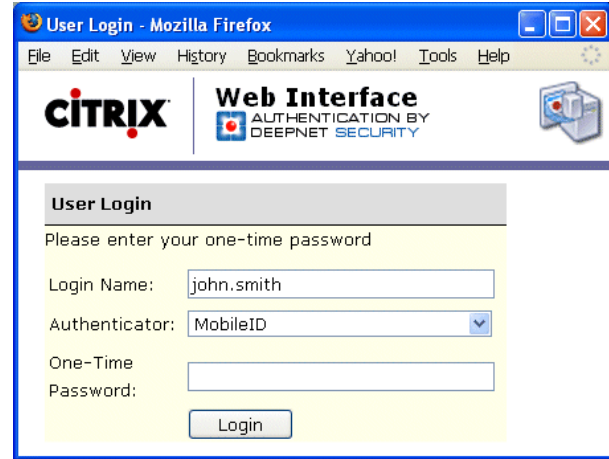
User Login - Mozilla Firefox

File Edit View History Bookmarks Yahoo! Tools Help

CITRIX

Web Interface
AUTHENTICATION BY
DEEPNET SECURITY

User Login

Please enter your one-time password

Login Name: john.smith

Authenticator: MobileID

One-Time Password:

Login